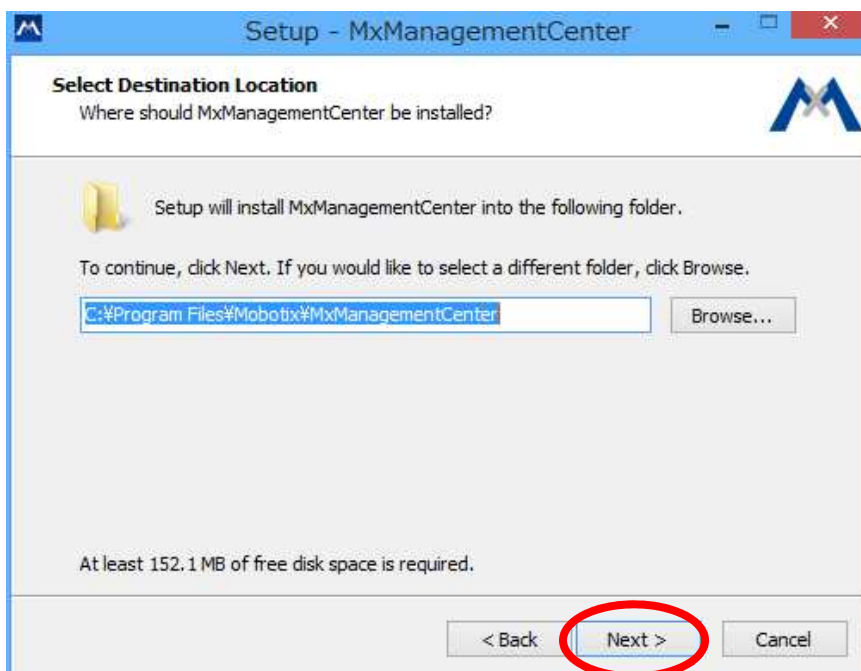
Setup - MxManagementCenter

Select Destination Location
Where should MxManagementCenter be installed?

Setup will install MxManagementCenter into the following folder.

To continue, click Next. If you would like to select a different folder, click Browse.

C:¥Program Files¥Mobotix¥MxManagementCenter

Browse...

At least 152.1 MB of free disk space is required.

< Back

Next >

Cancel